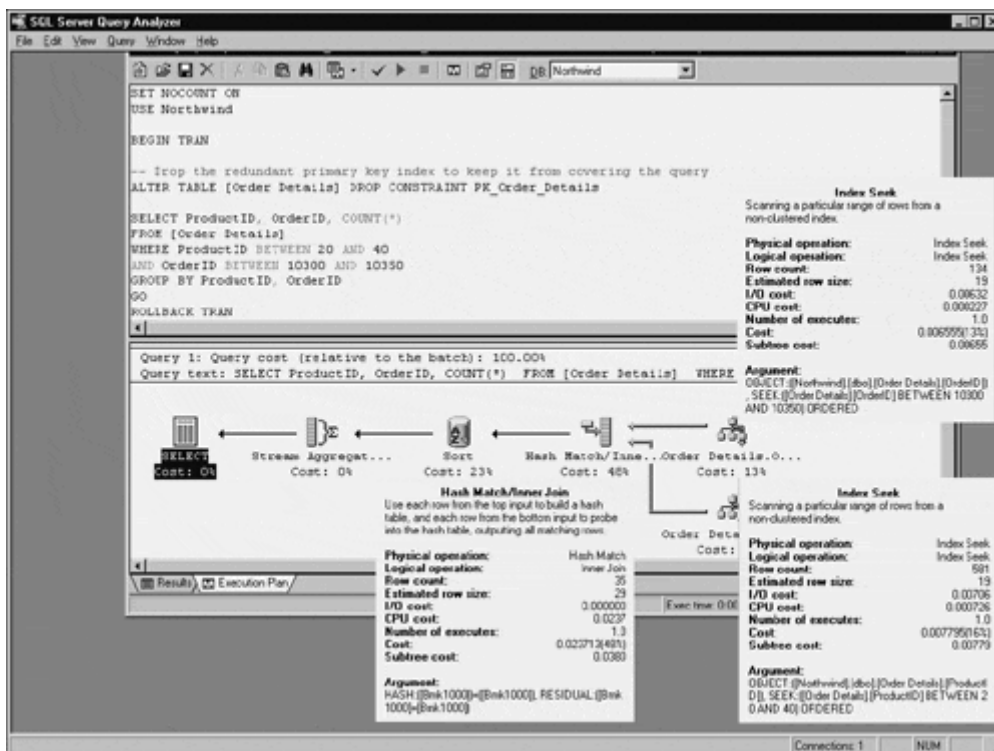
SQL Server Query Analyzer
File Edit View Query Window Help

DB Northwind

SET NOCOUNT ON
USE Northwind

BEGIN TRAN

-- Drop the redundant primary key index to keep it from covering the query
ALTER TABLE [Order Details] DROP CONSTRAINT PK_Order_Details

SELECT ProductID, OrderID, COUNT(*)
FROM [Order Details]
WHERE ProductID BETWEEN 20 AND 40
AND OrderID BETWEEN 10300 AND 10350
GROUP BY ProductID, OrderID
GO
ROLLBACK TRAN

Index Seek
Scanning a particular range of rows from a non-clustered index.

| | |
|---|---|
| Physical operation: | Index Seek |
| Logical operation: | Index Seek |
| Row count: | 134 |
| Estimated row size: | 19 |
| I/O cost: | 0.00632 |
| CPU cost: | 0.000227 |
| Number of executes: | 1.0 |
| Cost: | 0.006555(13%) |
| Subtree cost: | 0.00655 |

Argument:
OBJECT:([Northwind].[dbo].[Order Details].[OrderID]), SEEK:([Order Details].[OrderID] BETWEEN 10300 AND 10350) ORDERED

Query 1: Query cost (relative to the batch): 100.00%
Query text: SELECT ProductID, OrderID, COUNT(*) FROM [Order Details] WHERE

SELECT
Cost: 0%

Stream Aggregat...
Cost: 0%

Sort
Cost: 23%

Hash Match/Inne...
Cost: 48%

Order Details.O...
Cost: 13%

Order Deta
Cost:

Hash Match/Inner Join
Use each row from the top input to build a hash table, and each row from the bottom input to probe into the hash table, outputting all matching rows.

| | |
|---|---|
| Physical operation: | Hash Match |
| Logical operation: | Inner Join |
| Row count: | 35 |
| Estimated row size: | 29 |
| I/O cost: | 0.000000 |
| CPU cost: | 0.0237 |
| Number of executes: | 1.0 |
| Cost: | 0.023713(48%) |
| Subtree cost: | 0.0380 |

Argument:
HASH:([Bmk1000])=([Bmk1000]), RESIDUAL:([Bmk1000]=[Bmk1000])

Index Seek
Scanning a particular range of rows from a non-clustered index.

| | |
|---|---|
| Physical operation: | Index Seek |
| Logical operation: | Index Seek |
| Row count: | 581 |
| Estimated row size: | 19 |
| I/O cost: | 0.00706 |
| CPU cost: | 0.000726 |
| Number of executes: | 1.0 |
| Cost: | 0.007795(16%) |
| Subtree cost: | 0.00779 |

Argument:
OBJECT:([Northwind].[dbo].[Order Details].[ProductID]), SEEK:([Order Details].[ProductID] BETWEEN 20 AND 40) ORDERED

Results Execution Plan

Exec time: 0:0

Connections: 1 NUM